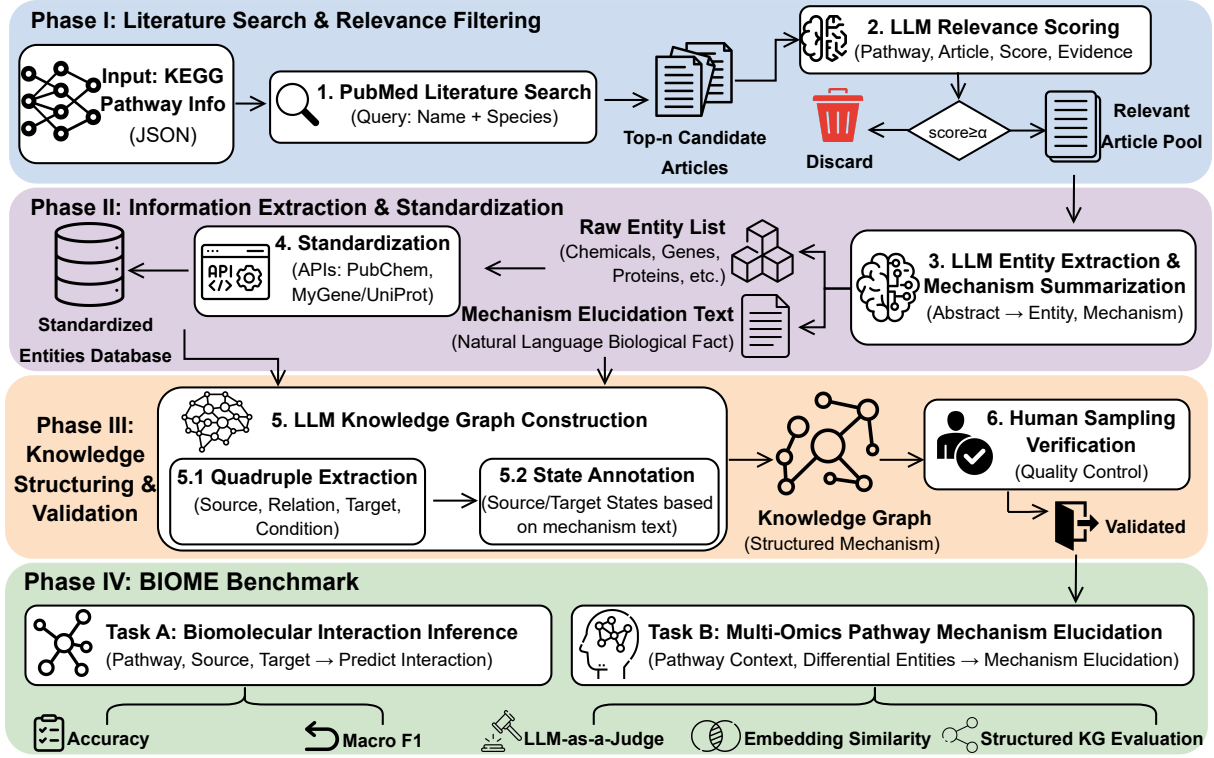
Phase I: Literature Search & Relevance Filtering

Input: KEGG Pathway Info (JSON)

1. PubMed Literature Search (Query: Name + Species)

Top-n Candidate Articles

2. LLM Relevance Scoring (Pathway, Article, Score, Evidence)

score≥α

Discard

Relevant Article Pool

Phase II: Information Extraction & Standardization

3. LLM Entity Extraction & Mechanism Summarization (Abstract → Entity, Mechanism)

Raw Entity List (Chemicals, Genes, Proteins, etc.)

Mechanism Elucidation Text (Natural Language Biological Fact)

4. Standardization (APIs: PubChem, MyGene/UniProt)

API

Standardized Entities Database

Phase III: Knowledge Structuring & Validation

5. LLM Knowledge Graph Construction

5.1 Quadruple Extraction (Source, Relation, Target, Condition)

5.2 State Annotation (Source/Target States based on mechanism text)

Knowledge Graph (Structured Mechanism)

6. Human Sampling Verification (Quality Control)

Validated

Phase IV: BIOME Benchmark

Task A: Biomolecular Interaction Inference (Pathway, Source, Target → Predict Interaction)

Task B: Multi-Omics Pathway Mechanism Elucidation (Pathway Context, Differential Entities → Mechanism Elucidation)

Accuracy

Macro F1

LLM-as-a-Judge

Embedding Similarity

Structured KG Evaluation